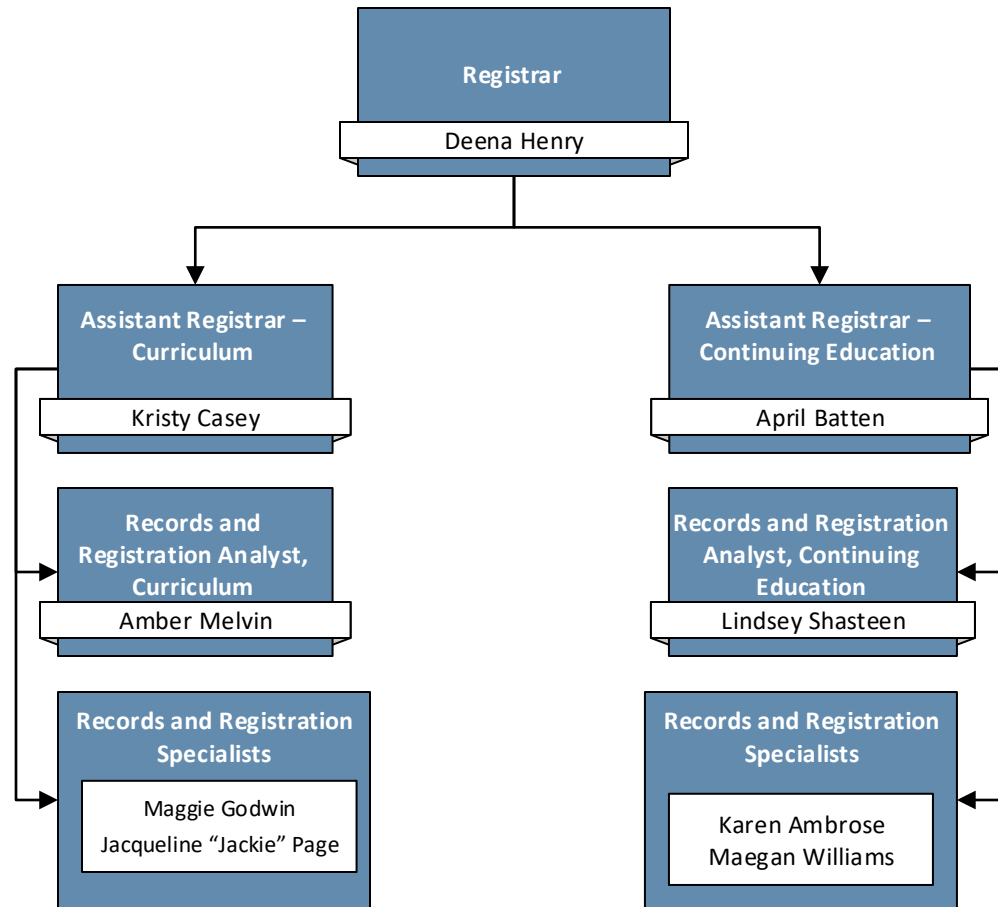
Registrar

Deena Henry

Assistant Registrar – Curriculum

Kristy Casey

Assistant Registrar – Continuing Education

April Batten

Records and Registration Analyst, Curriculum

Amber Melvin

Records and Registration Analyst, Continuing Education

Lindsey Shasteen

Records and Registration Specialists

Maggie Godwin
Jacqueline “Jackie” Page

Records and Registration Specialists

Karen Ambrose
Maegan Williams